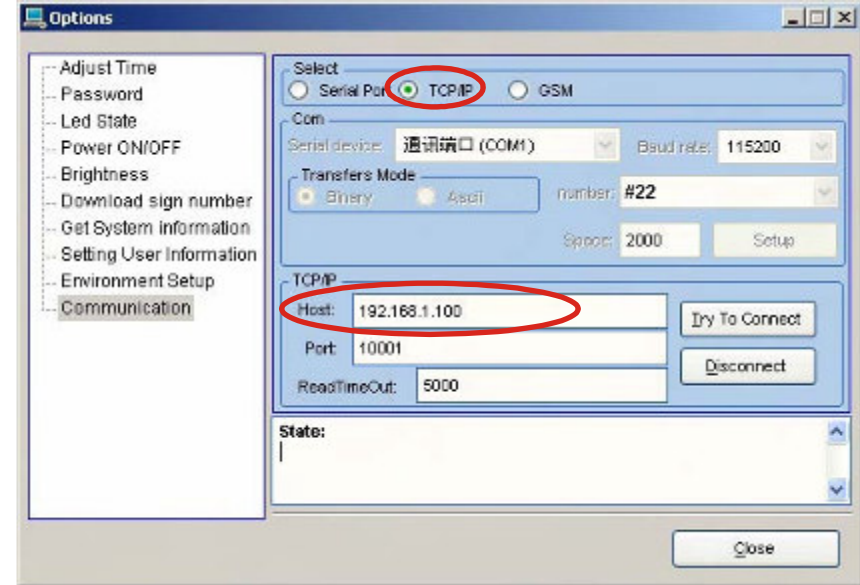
Options

Adjust Time
Password
Led State
Power ON/OFF
Brightness
Download sign number
Get System information
Setting User Information
Environment Setup
Communication

Select
Serial Por
TCP/IP
GSM

Com
Serial device: 通讯端口 (COM1)
Baud rate: 115200
Transfers Mode
Binary
Ascii
number: #22
Space: 2000
Setup

TCP/IP
Host: 192.168.1.100
Try To Connect
Port: 10001
Disconnect
ReadTimeOut: 5000

State:

Close